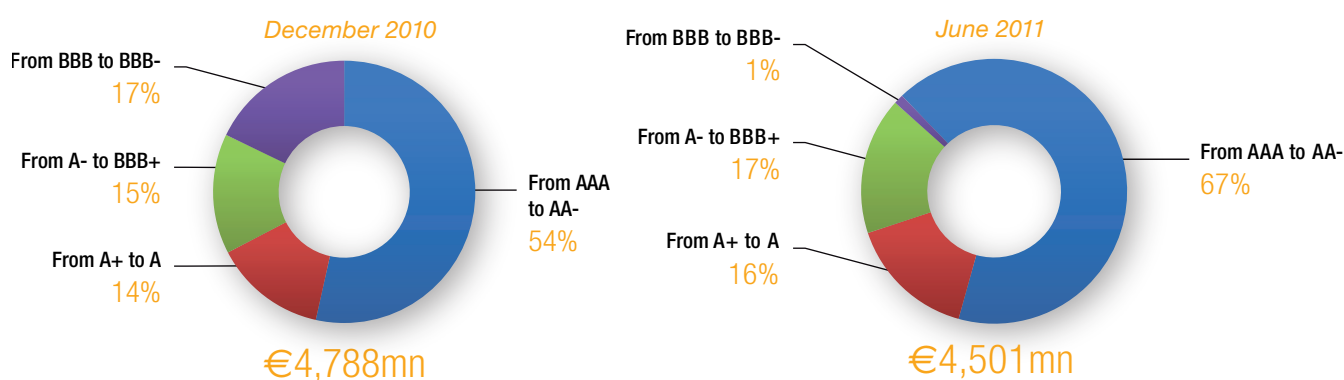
December 2010

From BBB to BBB-
17%

From A- to BBB+
15%

From A+ to A
14%

From AAA to AA-
54%

€4,788mn

June 2011

From BBB to BBB-
1%

From A- to BBB+
17%

From A+ to A
16%

From AAA to AA-
67%

€4,501mn